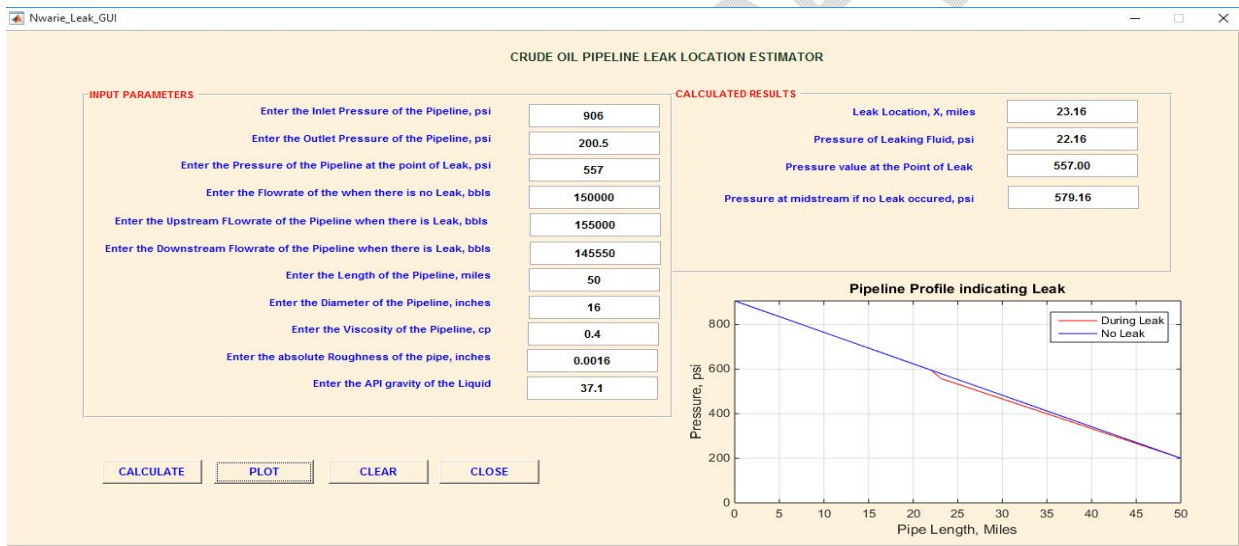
Nwarie_Leak_GUI

CRUDE OIL PIPELINE LEAK LOCATION ESTIMATOR

INPUT PARAMETERS

Enter the Inlet Pressure of the Pipeline, psi 906

Enter the Outlet Pressure of the Pipeline, psi 200.5

Enter the Pressure of the Pipeline at the point of Leak, psi 557

Enter the Flowrate of the when there is no Leak, bbls 150000

Enter the Upstream FLowrate of the Pipeline when there is Leak, bbls 155000

Enter the Downstream Flowrate of the Pipeline when there is Leak, bbls 145550

Enter the Length of the Pipeline, miles 50

Enter the Diameter of the Pipeline, inches 16

Enter the Viscosity of the Pipeline, cp 0.4

Enter the absolute Roughness of the pipe, inches 0.0016

Enter the API gravity of the Liquid 37.1

CALCULATED RESULTS

Leak Location, X, miles 23.16

Pressure of Leaking Fluid, psi 22.16

Pressure value at the Point of Leak 557.00

Pressure at midstream if no Leak occured, psi 579.16

Pipeline Profile indicating Leak

During Leak
No Leak

Pressure, psi

0
200
400
600
800

0 5 10 15 20 25 30 35 40 45 50

Pipe Length, Miles

CALCULATE PLOT CLEAR CLOSE